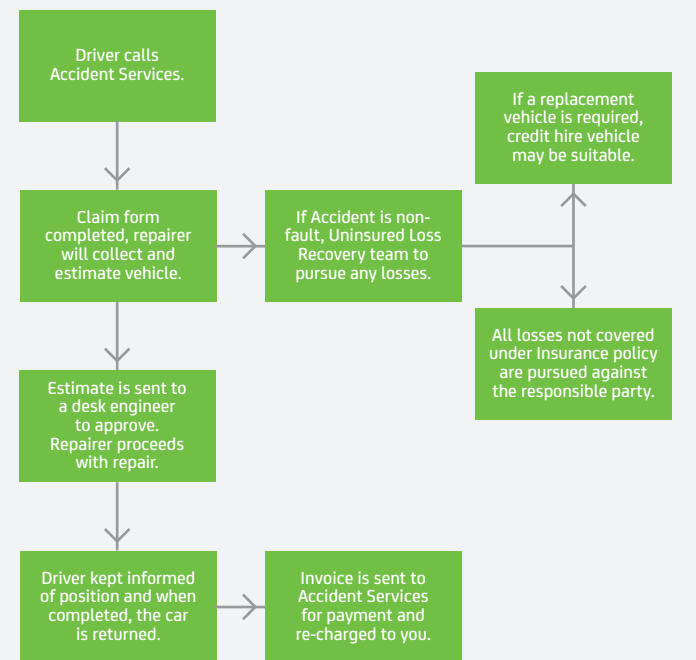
Driver calls Accident Services.

Claim form completed, repairer will collect and estimate vehicle.

If Accident is non-fault, Uninsured Loss Recovery team to pursue any losses.

If a replacement vehicle is required, credit hire vehicle may be suitable.

All losses not covered under Insurance policy are pursued against the responsible party.

Estimate is sent to a desk engineer to approve. Repairer proceeds with repair.

Driver kept informed of position and when completed, the car is returned.

Invoice is sent to Accident Services for payment and re-charged to you.